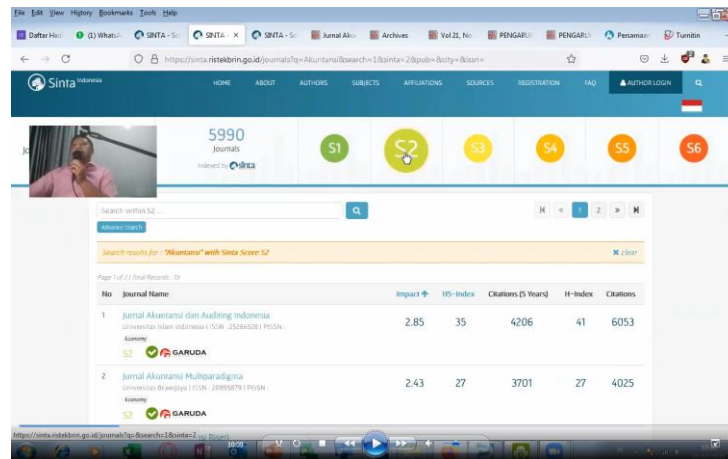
File Edit View History Bookmarks Tools Help

Daftar Had | (1) WhatsA | SINTA - Sc | SINTA - | SINTA - Sc | Jurnal Aku | Archives | Vol.21, No | PENGARUH | PENGARUH | Persamaan | Turnitin

https://sinta.ristekbrin.go.id/journals?q=Akuntansi&search=1&sinta=2&pub=&city=&issn=

Sinta Indonesia

HOME ABOUT AUTHORS SUBJECTS AFFILIATIONS SOURCES REGISTRATION FAQ AUTHOR LOGIN

5990
Journals
Indexed by Sinta

S1 S2 S3 S4 S5 S6

Search within S2 ...

Advance Search

Search results for : "Akuntansi" with Sinta Score S2

clear

Page 1 of 2 | Total Records : 15

| No | Journal Name | Impact | H5-Index | Citations (5 Years) | H-Index | Citations |
|---|---|---|---|---|---|---|
| 1 | Jurnal Akuntansi dan Auditing Indonesia<br>Universitas Islam Indonesia \| ISSN : 25286528 \| PISSN :<br>Economy<br>S2 GARUDA | 2.85 | 35 | 4206 | 41 | 6053 |
| 2 | Jurnal Akuntansi Multiparadigma<br>Universitas Brawijaya \| ISSN : 20895879 \| PISSN :<br>Economy<br>S2 GARUDA | 2.43 | 27 | 3701 | 27 | 4025 |

https://sinta.ristekbrin.go.id/journals?q=&search=1&sinta=2